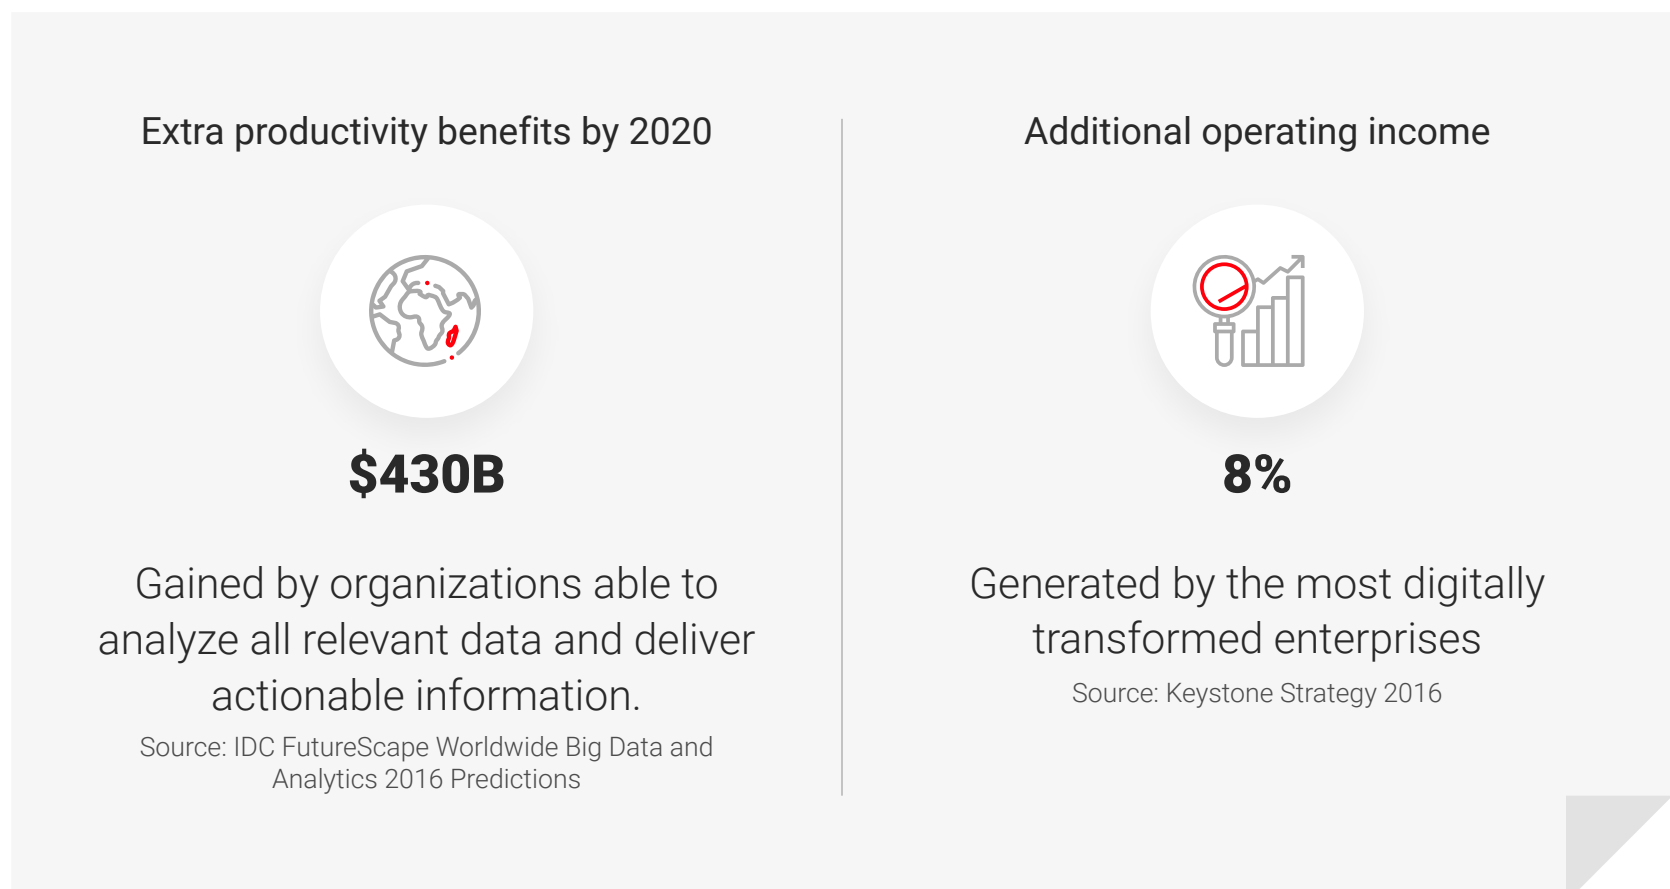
Extra productivity benefits by 2020

$430B

Gained by organizations able to analyze all relevant data and deliver actionable information.

Source: IDC FutureScape Worldwide Big Data and Analytics 2016 Predictions

Additional operating income

8%

Generated by the most digitally transformed enterprises

Source: Keystone Strategy 2016